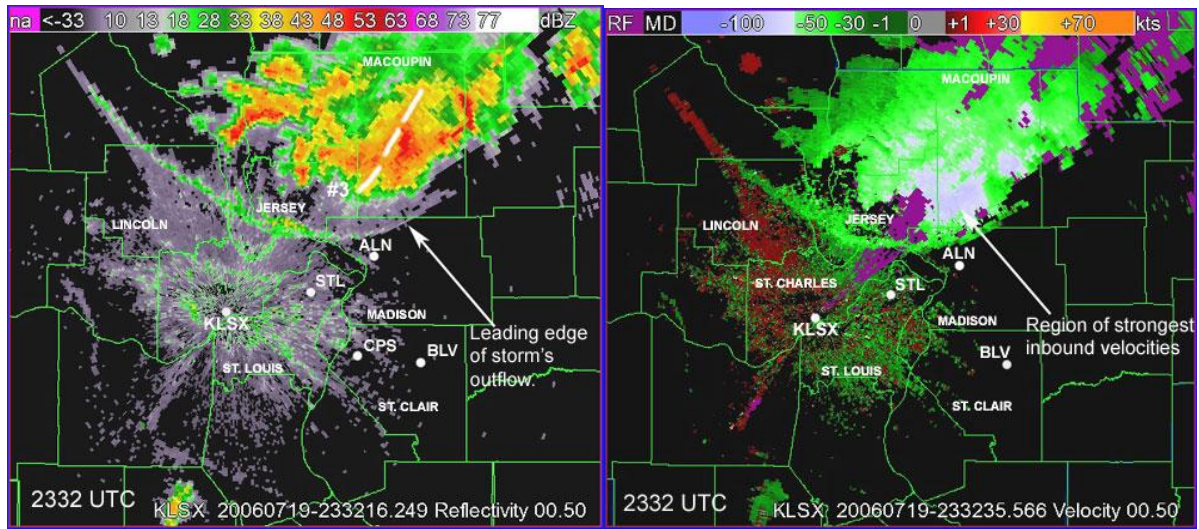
na <-33 10 13 18 28 33 38 43 48 53 63 68 73 77 dBZ

MACOUPIN

#3

JERSEY

LINCOLN

ALN

STL

KLSX

MADISON

CPS

BLV

ST. LOUIS

ST. CLAIR

Leading edge of storm's outflow.

2332 UTC

KLSX 20060719-233216.249 Reflectivity 00.50

RF MD -100 -50 -30 -1 0 +1 +30 +70 kts

MACOUPIN

JERSEY

LINCOLN

ALN

ST. CHARLES

STL

KLSX

MADISON

BLV

ST. LOUIS

ST. CLAIR

Region of strongest inbound velocities

2332 UTC

KLSX 20060719-233235.566 Velocity 00.50